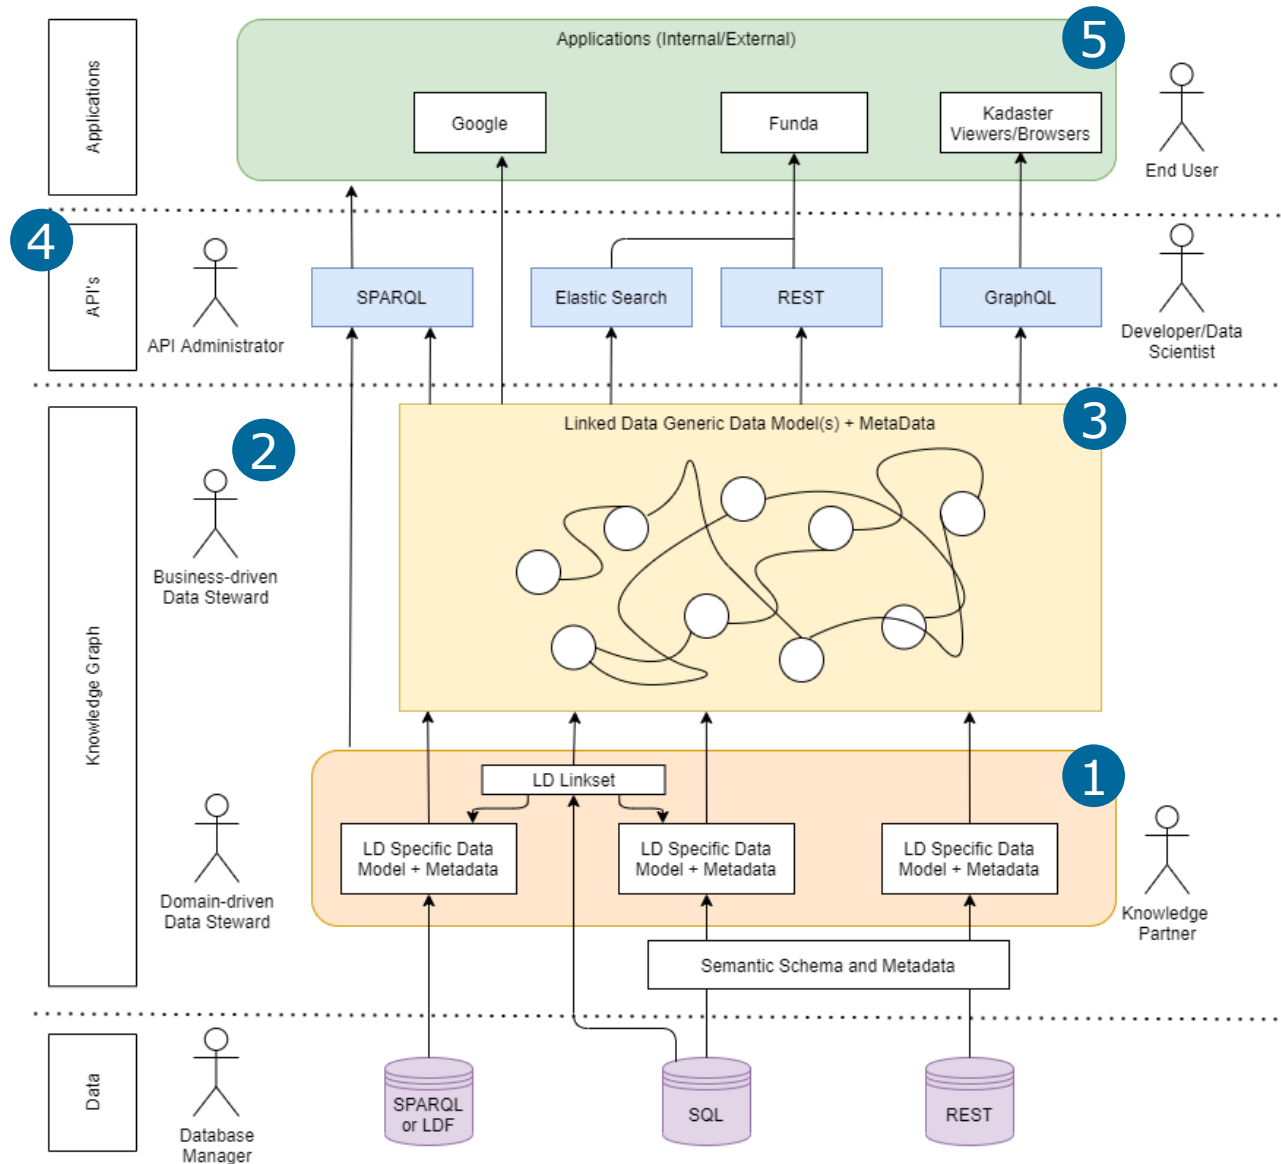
Applications

Applications (Internal/External)

5

Google

Funda

Kadaster Viewers/Browsers

End User

4

API's

API Administrator

SPARQL

Elastic Search

REST

GraphQL

Developer/Data Scientist

Knowledge Graph

2

Business-driven Data Steward

Linked Data Generic Data Model(s) + MetaData

3

1

LD Linkset

LD Specific Data Model + Metadata

LD Specific Data Model + Metadata

LD Specific Data Model + Metadata

Domain-driven Data Steward

Knowledge Partner

Semantic Schema and Metadata

Data

Database Manager

SPARQL or LDF

SQL

REST